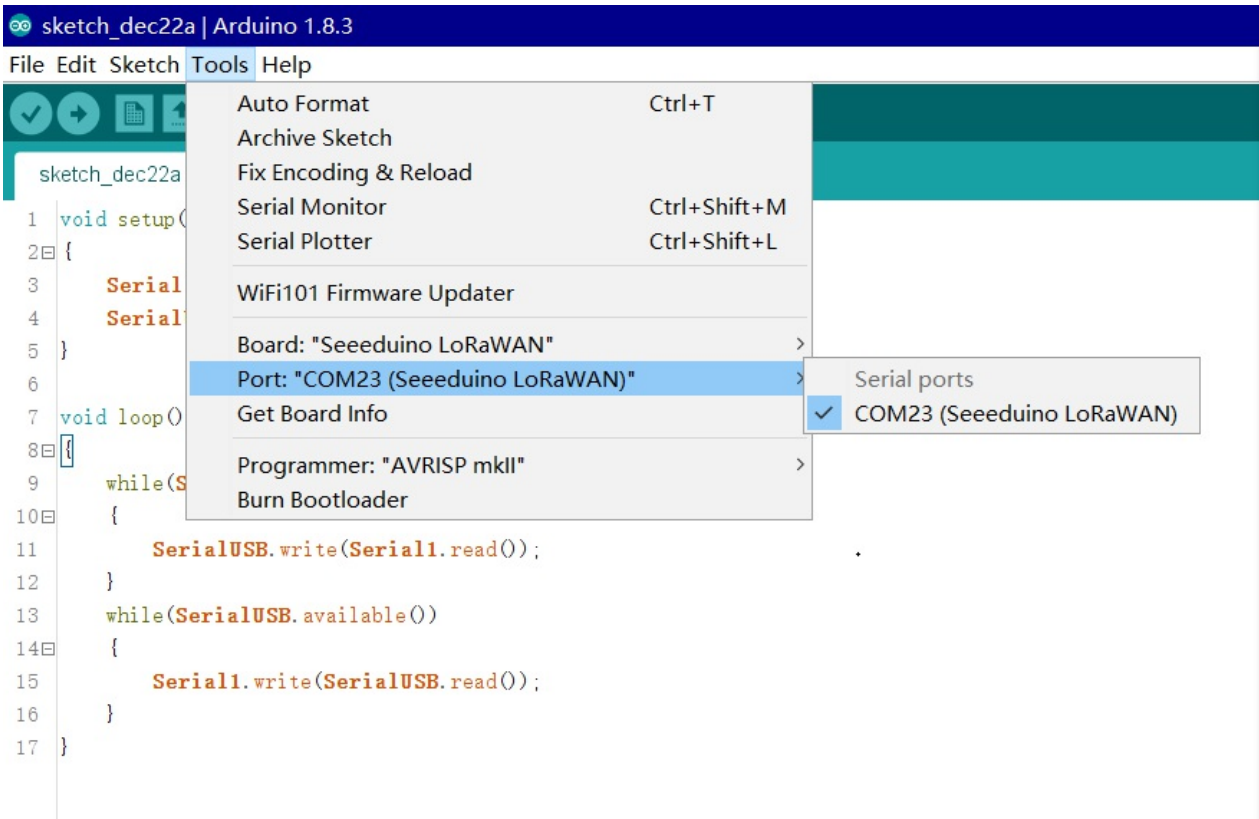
sketch_dec22a | Arduino 1.8.3

File Edit Sketch Tools Help

sketch_dec22a

Auto Format Ctrl+T
Archive Sketch
Fix Encoding & Reload
Serial Monitor Ctrl+Shift+M
Serial Plotter Ctrl+Shift+L
WiFi101 Firmware Updater
Board: "Seeeduino LoRaWAN"
Port: "COM23 (Seeeduino LoRaWAN)"
Get Board Info
Programmer: "AVRISP mkII"
Burn Bootloader

Serial ports
COM23 (Seeeduino LoRaWAN)

1 void setup(
2 {
3 Serial
4 Serial
5 }
6
7 void loop()
8 {
9 while(S
10 {
11 SerialUSB.write(Serial1.read());
12 }
13 while(SerialUSB.available())
14 {
15 Serial1.write(SerialUSB.read());
16 }
17 }